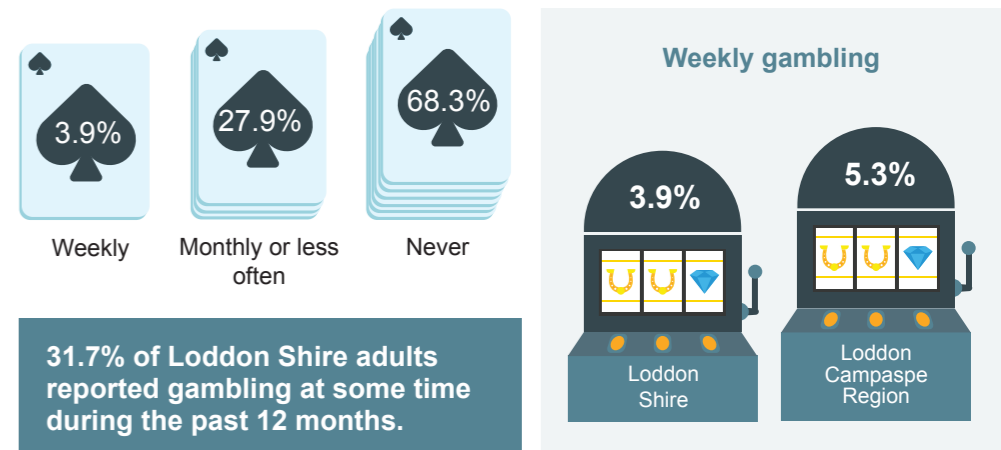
3.9%
Weekly

27.9%
Monthly or less often

68.3%
Never

31.7% of Loddon Shire adults reported gambling at some time during the past 12 months.

Weekly gambling

3.9%
Loddon Shire

5.3%
Loddon Campaspe Region